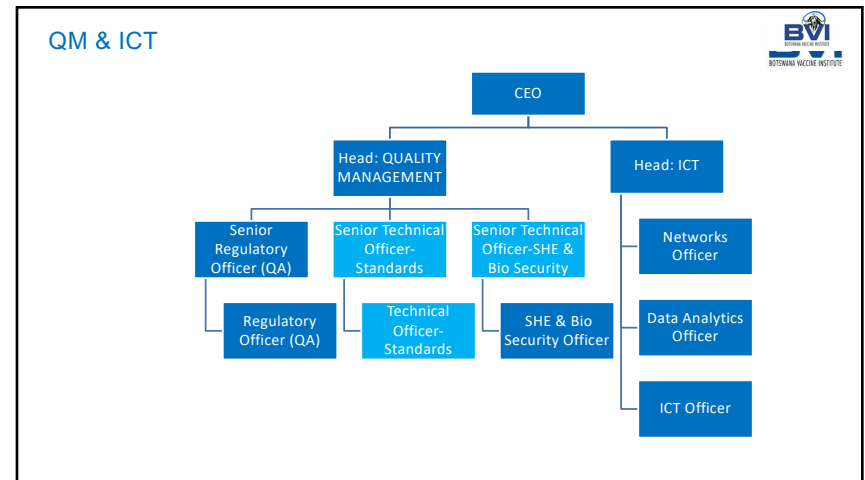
QM & ICT

BVI
BOTSWANA VACCINE INSTITUTE

CEO

Head: QUALITY MANAGEMENT

Head: ICT

Senior Regulatory Officer (QA)

Senior Technical Officer-Standards

Senior Technical Officer-SHE & Bio Security

Regulatory Officer (QA)

Technical Officer-Standards

SHE & Bio Security Officer

Networks Officer

Data Analytics Officer

ICT Officer